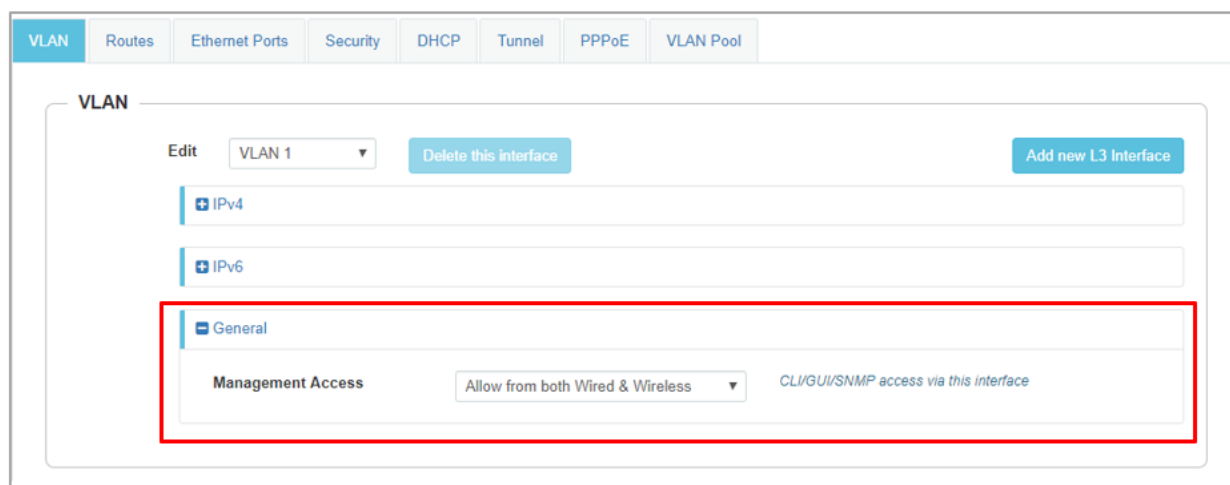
VLAN | Routes | Ethernet Ports | Security | DHCP | Tunnel | PPPoE | VLAN Pool

VLAN

Edit VLAN 1 ▼ Delete this interface Add new L3 Interface

IPv4

IPv6

General

Management Access Allow from both Wired & Wireless ▼ CLI/GUI/SNMP access via this interface